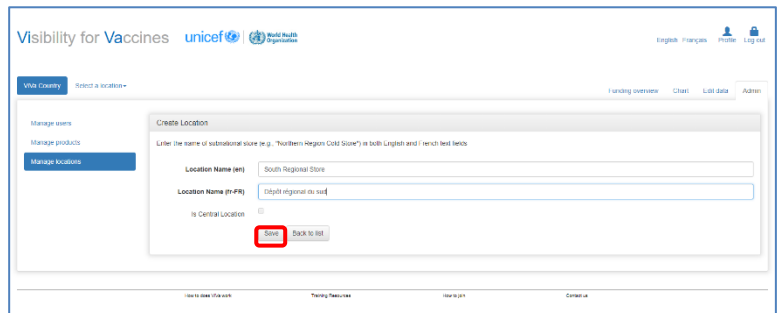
Visibility for Vaccines unicef World Health Organization

English Français Profile Log out

ViVa Country Select a location

Funding overview Chart Edit data Admin

Manage users

Manage products

Manage locations

Create Location

Enter the name of subnational store (e.g., "Northern Region Cold Store") in both English and French text fields

Location Name (en) South Regional Store

Location Name (fr-FR) Dépôt régional du sud

Is Central Location

Save Back to list

How to does ViVa work Training Resources How to join Contact us